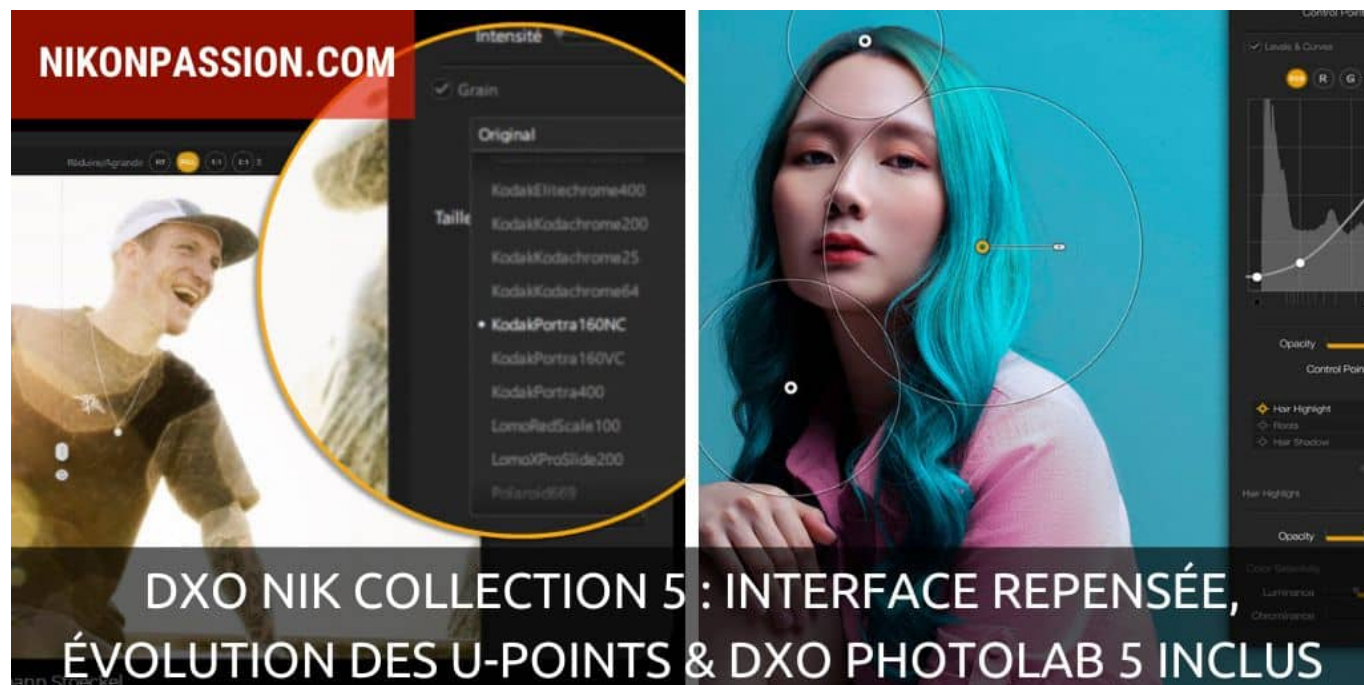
NIKONPASSION.COM

Intensité

Grain

Original

Taille

KodakElitechrome400
KodakKodachrome200
KodakKodachrome25
KodakKodachrome64
KodakPortra160NC
KodakPortra160VC
KodakPortra400
LomoRedScale100
LomoXProSlide200
Polaroid669

Réduire/Agrandir

Control Point

Levels & Curves

RGB R G B

Opacity

Control Point

Hair Highlight
Roots
Hair Shadow

Hair Highlight

Opacity

Color Selectivity

Luminance

Chrominance

DXO NIK COLLECTION 5 : INTERFACE REPENSÉE, ÉVOLUTION DES U-POINTS & DXO PHOTOLAB 5 INCLUS